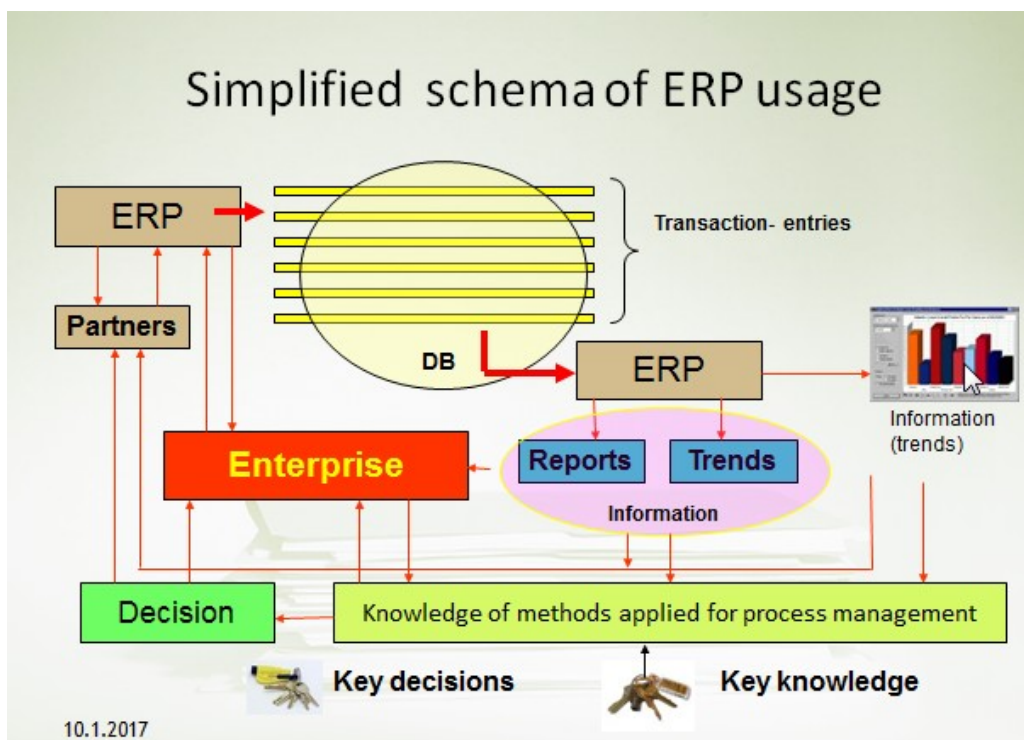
Simplified schema of ERP usage

ERP

Transaction- entries

Partners

DB

ERP

Information (trends)

Enterprise

Reports

Trends

Information

Decision

Knowledge of methods applied for process management

Key decisions

Key knowledge

10.1.2017